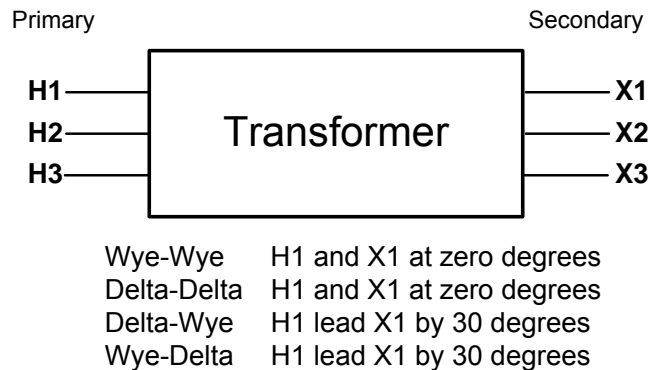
Primary

Secondary

H1
H2
H3

Transformer

X1
X2
X3

| | |
|---|---|
| Wye-Wye | H1 and X1 at zero degrees |
| Delta-Delta | H1 and X1 at zero degrees |
| Delta-Wye | H1 lead X1 by 30 degrees |
| Wye-Delta | H1 lead X1 by 30 degrees |